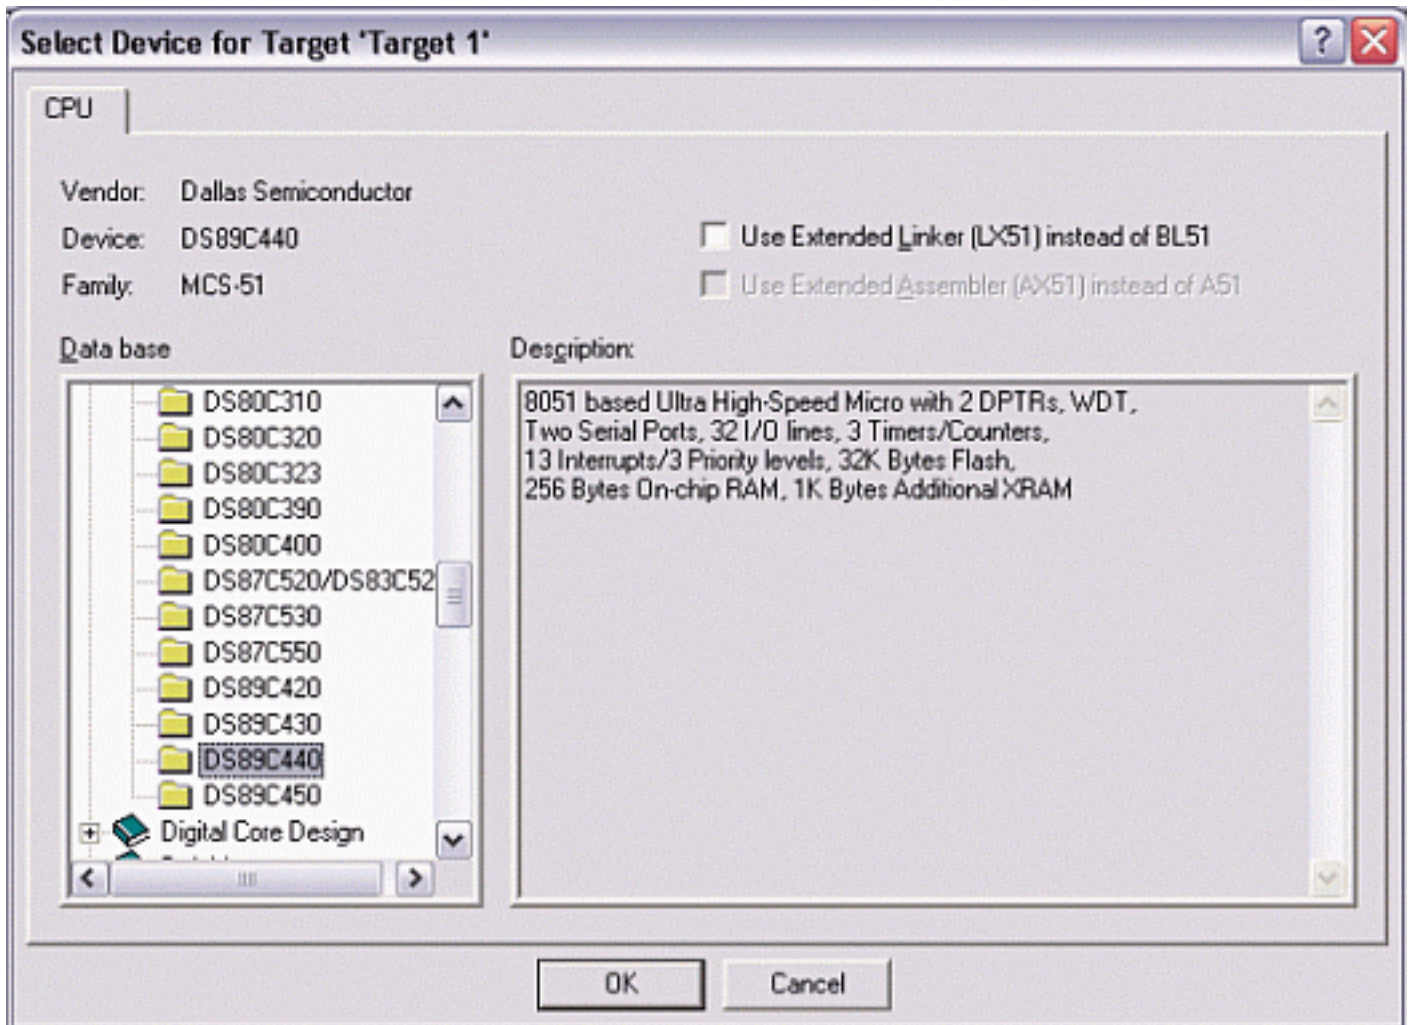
Select Device for Target 'Target 1'

CPU

Vendor: Dallas Semiconductor
Device: DS89C440
Family: MCS-51

Use Extended Linker (LX51) instead of BL51
Use Extended Assembler (AX51) instead of A51

Data base

DS80C310
DS80C320
DS80C323
DS80C390
DS80C400
DS87C520/DS83C52
DS87C530
DS87C550
DS89C420
DS89C430
DS89C440
DS89C450
Digital Core Design
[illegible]

Description:

8051 based Ultra High-Speed Micro with 2 DPTRs, WDT,
Two Serial Ports, 32 I/O lines, 3 Timers/Counters,
13 Interrupts/3 Priority levels, 32K Bytes Flash,
256 Bytes On-chip RAM, 1K Bytes Additional XRAM

OK
Cancel